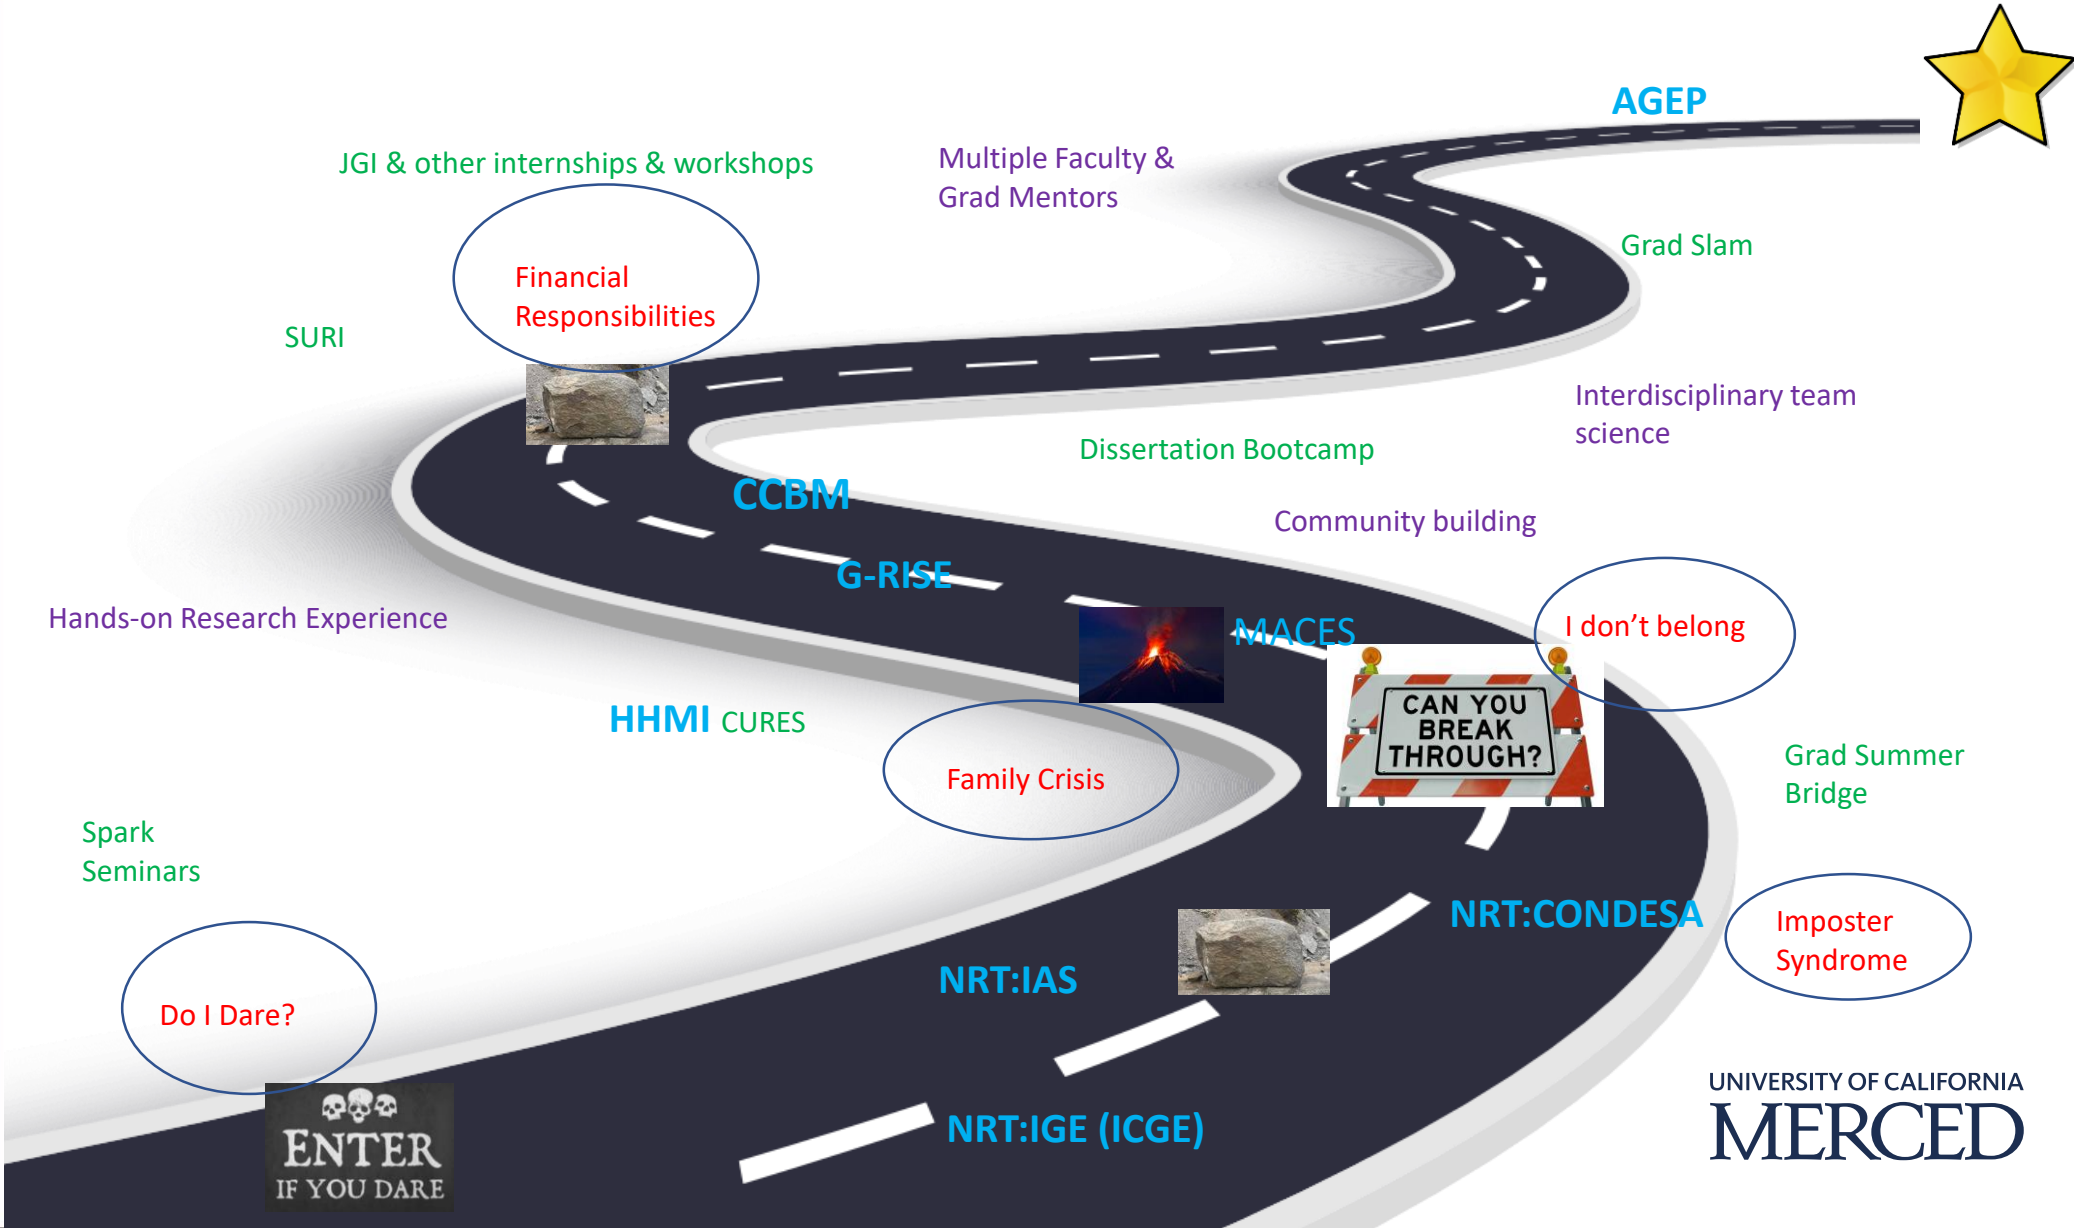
AGEP

JGI & other internships & workshops

Multiple Faculty & Grad Mentors

Financial Responsibilities

Grad Slam

SURI

Interdisciplinary team science

Dissertation Bootcamp

CCBM

Community building

G-RISE

Hands-on Research Experience

MACES

I don't belong

CAN YOU BREAK THROUGH?

HHMI CURES

Family Crisis

Grad Summer Bridge

Spark Seminars

NRT:CONDESA

Imposter Syndrome

NRT:IAS

Do I Dare?

ENTER IF YOU DARE

NRT:IGE (ICGE)

UNIVERSITY OF CALIFORNIA
MERCED